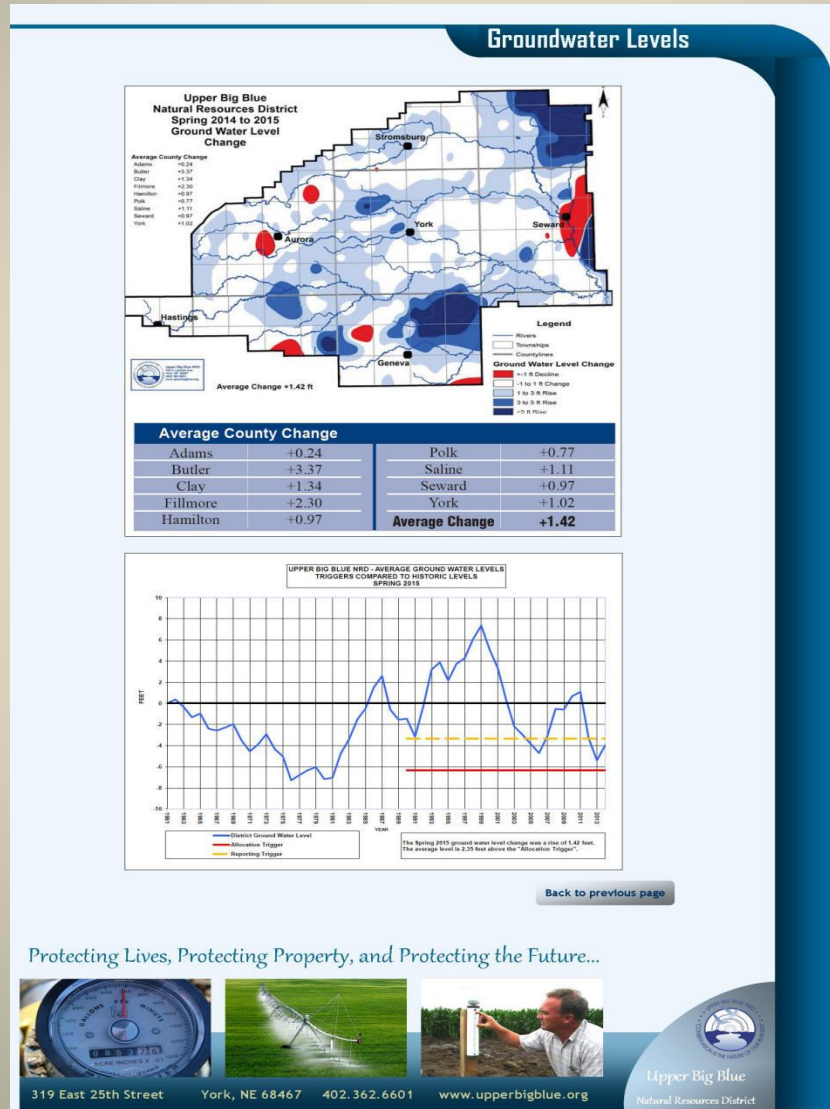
Groundwater Levels

Upper Big Blue Natural Resources District Spring 2014 to 2015 Ground Water Level Change

Average County Change
Adams +0.24
Butler +3.37
Clay +1.34
Fillmore +2.30
Hamilton +0.97
Polk +0.77
Saline +1.11
Seward +0.97
York +1.02

Stromsburg
York
Seward
Aurora
Hastings
Geneva

Average Change +1.42 ft

Legend
Rivers
Townships
Countylines
Ground Water Level Change
>-1 ft Decline
-1 to 1 ft Change
1 to 3 ft Rise
3 to 5 ft Rise
>5 ft Rise

| Average County Change | | | |
|---|---|---|---|
| Adams | +0.24 | Polk | +0.77 |
| Butler | +3.37 | Saline | +1.11 |
| Clay | +1.34 | Seward | +0.97 |
| Fillmore | +2.30 | York | +1.02 |
| Hamilton | +0.97 | Average Change | +1.42 |

UPPER BIG BLUE NRD - AVERAGE GROUND WATER LEVELS TRIGGERS COMPARED TO HISTORIC LEVELS SPRING 2015

10
8
6
4
2
0
-2
-4
-6
-8
-10
FEET
YEAR
1961 1963 1965 1967 1969 1971 1973 1975 1977 1979 1981 1983 1985 1987 1989 1991 1993 1995 1997 1999 2001 2003 2005 2007 2009 2011 2013

District Ground Water Level
Allocation Trigger
Reporting Trigger

The Spring 2015 ground water level change was a rise of 1.42 feet. The average level is 2.35 feet above the "Allocation Trigger".

Back to previous page

Protecting Lives, Protecting Property, and Protecting the Future...

GALLONS
ACRE INCHES
Upper Big Blue
Natural Resources District

319 East 25th Street York, NE 68467 402.362.6601 www.upperbigblue.org